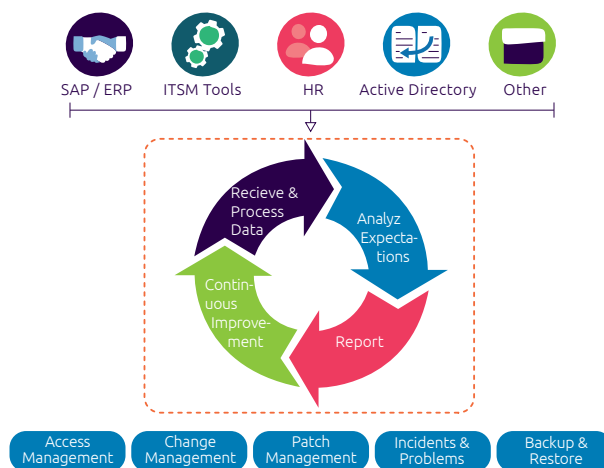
SAP / ERP
ITSM Tools
HR
Active Directory
Other

Recieve & Process Data
Analyz Expectations
Report
Continuous Improvement

Access Management
Change Management
Patch Management
Incidents & Problems
Backup & Restore